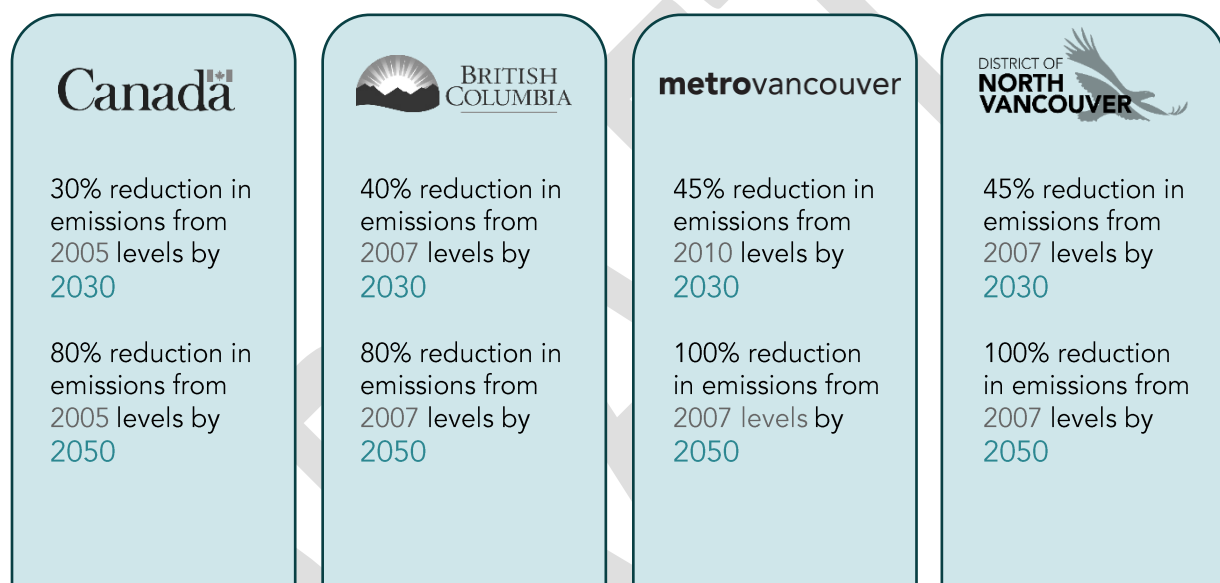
Canada

30% reduction in emissions from 2005 levels by 2030

80% reduction in emissions from 2005 levels by 2050

BRITISH COLUMBIA

40% reduction in emissions from 2007 levels by 2030

80% reduction in emissions from 2007 levels by 2050

metrovancouver

45% reduction in emissions from 2010 levels by 2030

100% reduction in emissions from 2007 levels by 2050

DISTRICT OF NORTH VANCOUVER

45% reduction in emissions from 2007 levels by 2030

100% reduction in emissions from 2007 levels by 2050